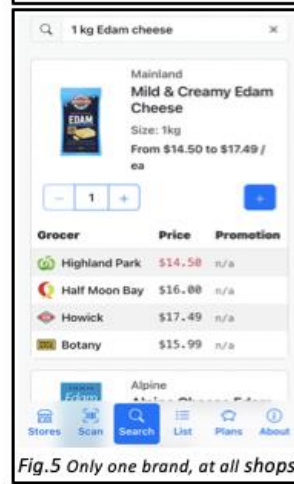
1 kg Edam cheese ×

EDAM

Mainland
Mild & Creamy Edam Cheese
Size: 1kg
From $14.50 to $17.49 / ea

− 1 +

+

| Grocer | Price | Promotion |
|---|---|---|
| Highland Park | $14.50 | n/a |
| Half Moon Bay | $16.00 | n/a |
| Howick | $17.49 | n/a |
| Botany | $15.99 | n/a |

Edam

Alpine
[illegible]

Stores Scan Search List Plans About

Fig.5 Only one brand, at all shops